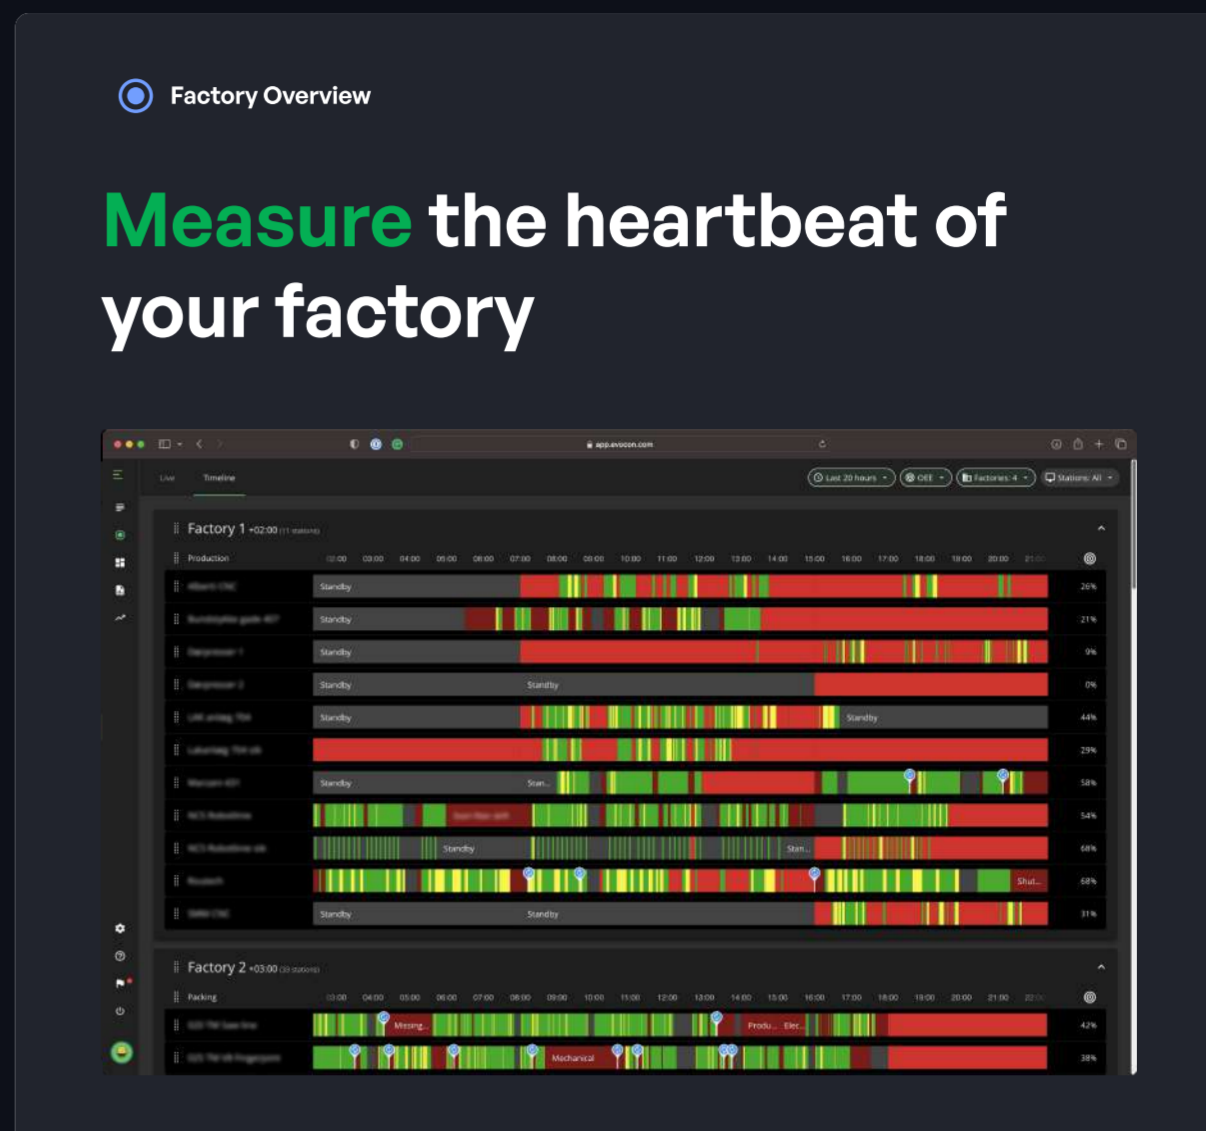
Factory Overview

Measure the heartbeat of your factory

app.evocon.com

Live Timeline

Last 20 hours OEE Factories: 4 Stations: All

Factory 1 +02:00 (11 stations)

Production 02:00 03:00 04:00 05:00 06:00 07:00 08:00 09:00 10:00 11:00 12:00 13:00 14:00 15:00 16:00 17:00 18:00 19:00 20:00 21:00

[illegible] Standby 26%
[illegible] Standby 21%
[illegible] Standby 9%
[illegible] Standby Standby 0%
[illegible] Standby Standby 44%
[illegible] 29%
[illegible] Standby Stan... 58%
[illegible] 54%
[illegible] Standby Stan... 68%
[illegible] Shut... 68%
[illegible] Standby Standby 31%

Factory 2 +03:00 (33 stations)

Packing 03:00 04:00 05:00 06:00 07:00 08:00 09:00 10:00 11:00 12:00 13:00 14:00 15:00 16:00 17:00 18:00 19:00 20:00 21:00 22:00

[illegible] Missing... Produ... Elec... 42%
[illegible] Mechanical 38%